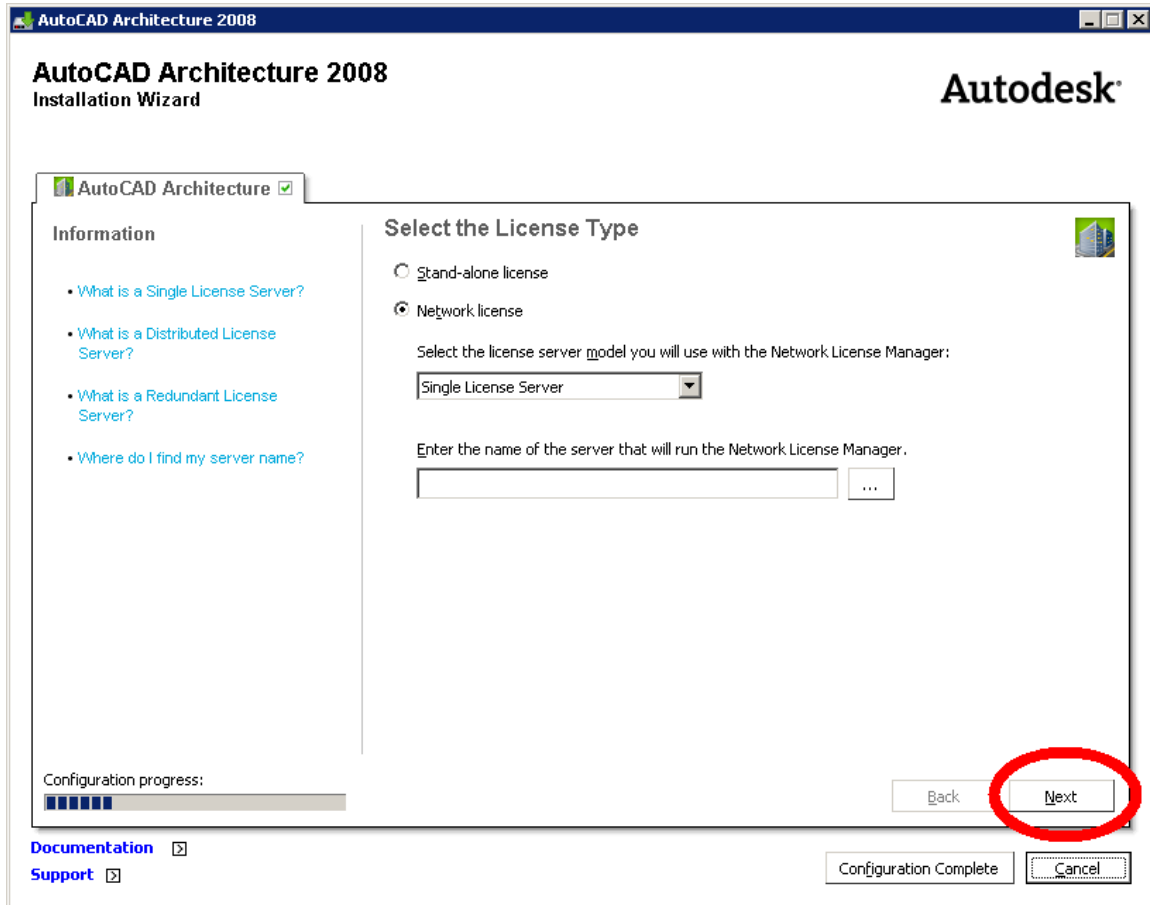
AutoCAD Architecture 2008

AutoCAD Architecture 2008
Installation Wizard

Autodesk

AutoCAD Architecture

Information

• What is a Single License Server?

• What is a Distributed License Server?

• What is a Redundant License Server?

• Where do I find my server name?

Select the License Type

Stand-alone license

Network license

Select the license server model you will use with the Network License Manager:

Single License Server

Enter the name of the server that will run the Network License Manager.

...

Configuration progress:

Back

Next

Documentation

Support

Configuration Complete

Cancel